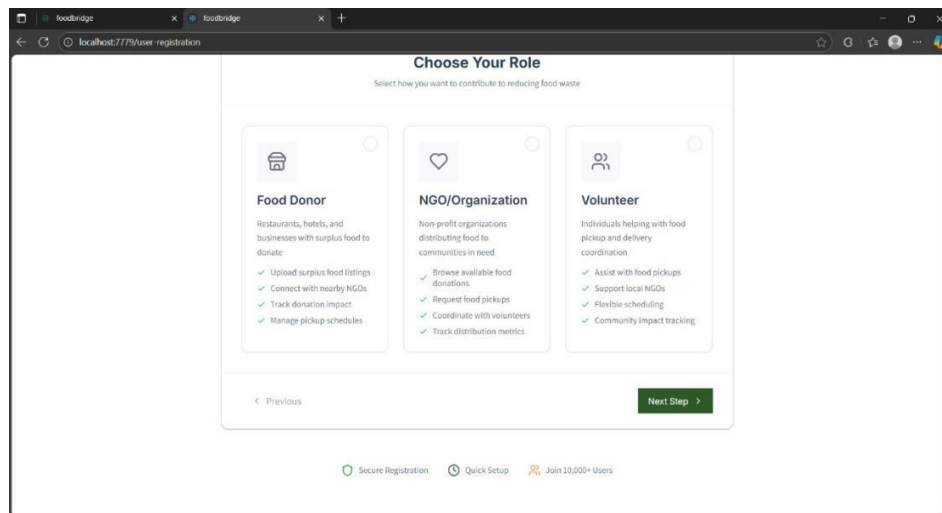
foodbridge
foodbridge
localhost:7779/user-registration

Choose Your Role

Select how you want to contribute to reducing food waste

Food Donor

Restaurants, hotels, and businesses with surplus food to donate

✓ Upload surplus food listings
✓ Connect with nearby NGOs
✓ Track donation impact
✓ Manage pickup schedules

NGO/Organization

Non-profit organizations distributing food to communities in need

✓ Browse available food donations
✓ Request food pickups
✓ Coordinate with volunteers
✓ Track distribution metrics

Volunteer

Individuals helping with food pickup and delivery coordination

✓ Assist with food pickups
✓ Support local NGOs
✓ Flexible scheduling
✓ Community impact tracking

< Previous

Next Step >

Secure Registration   Quick Setup   Join 10,000+ Users